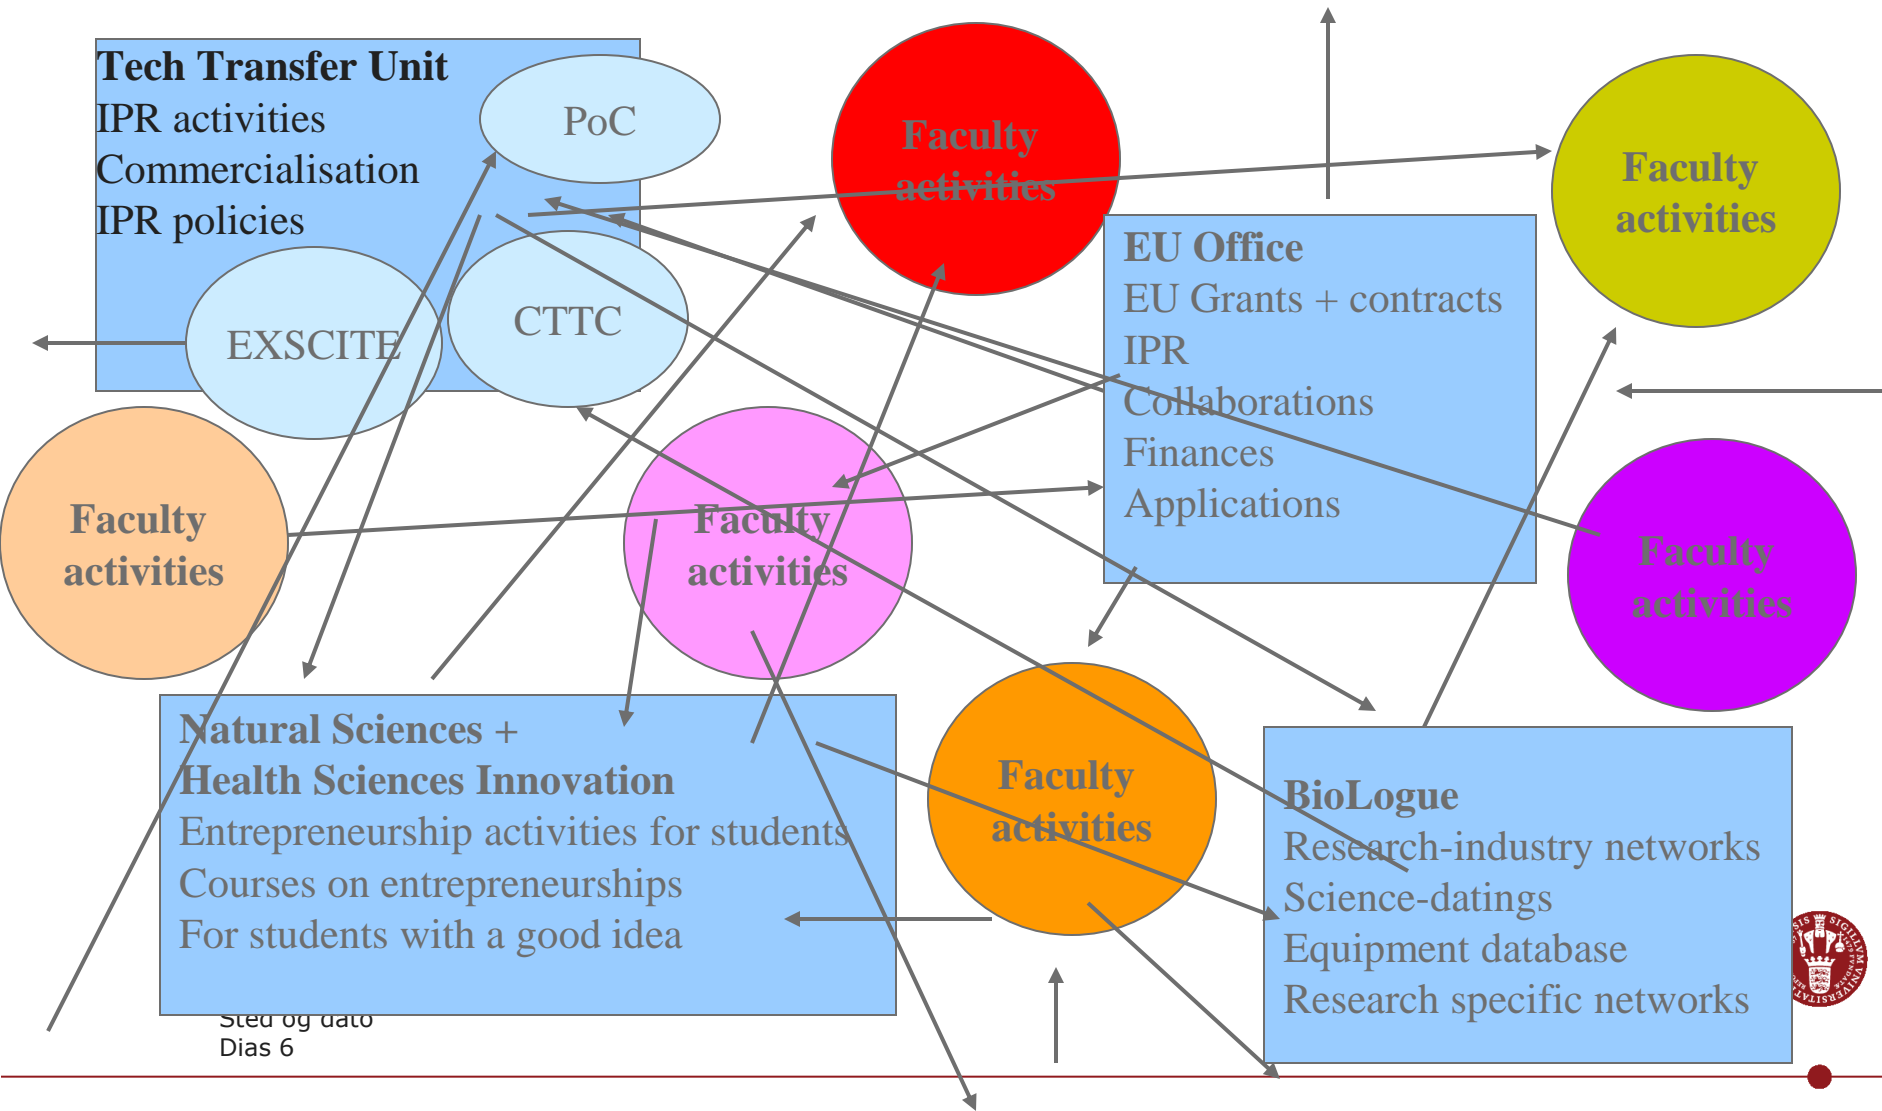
Tech Transfer Unit
IPR activities
Commercialisation
IPR policies

PoC

EXSCITE

CTTC

Faculty activities

Faculty activities

EU Office
EU Grants + contracts
IPR
Collaborations
Finances
Applications

Faculty activities

Faculty activities

Faculty activities

Faculty activities

Natural Sciences +
Health Sciences Innovation
Entrepreneurship activities for students
Courses on entrepreneurships
For students with a good idea

BioLogue
Research-industry networks
Science-datings
Equipment database
Research specific networks

Sted og dato
Dias 6